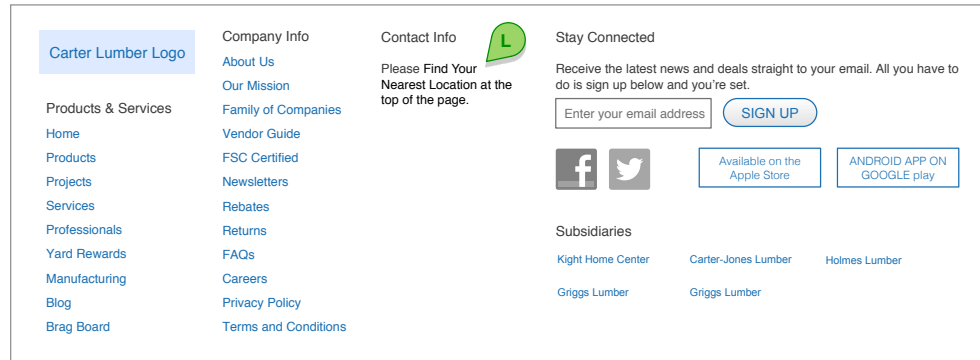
Carter Lumber Logo

Products & Services
Home
Products
Projects
Services
Professionals
Yard Rewards
Manufacturing
Blog
Brag Board

Company Info
About Us
Our Mission
Family of Companies
Vendor Guide
FSC Certified
Newsletters
Rebates
Returns
FAQs
Careers
Privacy Policy
Terms and Conditions

Contact Info
L
Please Find Your Nearest Location at the top of the page.

Stay Connected
Receive the latest news and deals straight to your email. All you have to do is sign up below and you're set.
Enter your email address
SIGN UP

Available on the Apple Store
ANDROID APP ON GOOGLE play

Subsidiaries
Kight Home Center
Carter-Jones Lumber
Holmes Lumber
Griggs Lumber
Griggs Lumber